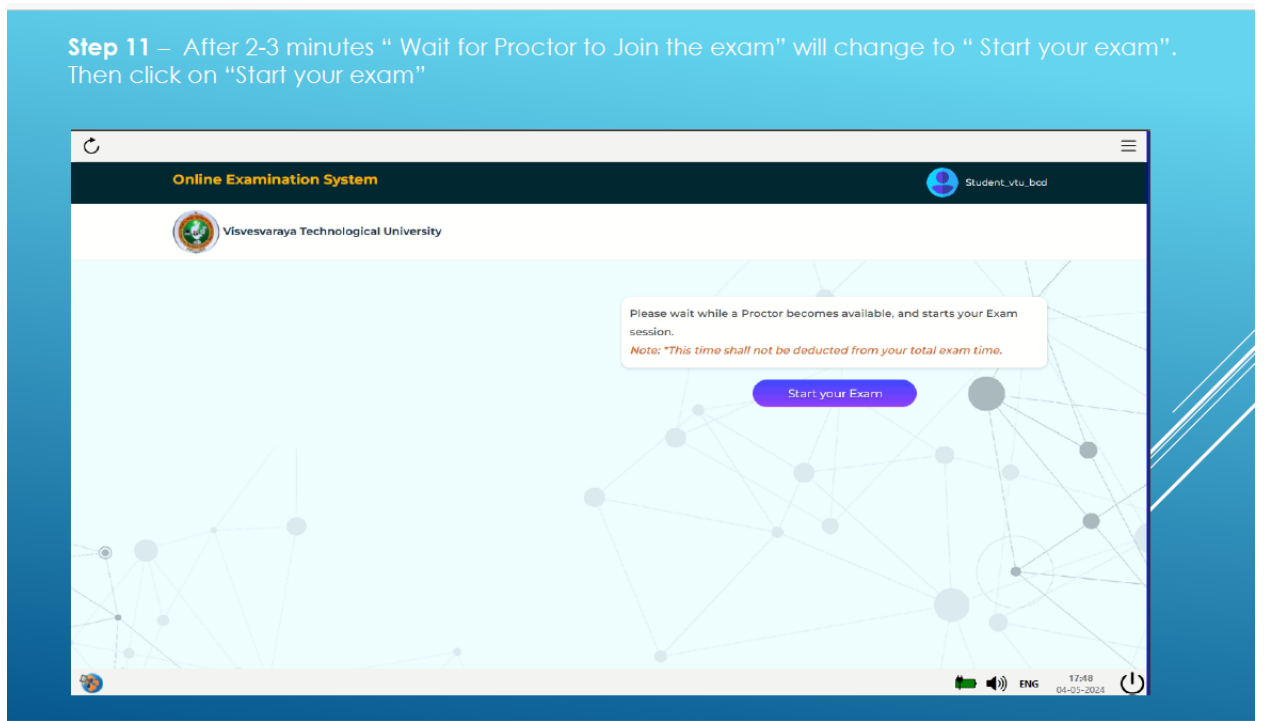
**Step 11** – After 2-3 minutes " Wait for Proctor to Join the exam" will change to " Start your exam". Then click on "Start your exam"

Online Examination System

Student_vtu_bcd

Visvesvaraya Technological University

Please wait while a Proctor becomes available, and starts your Exam session.
Note: *This time shall not be deducted from your total exam time.

Start your Exam

ENG 17:48 04-05-2024